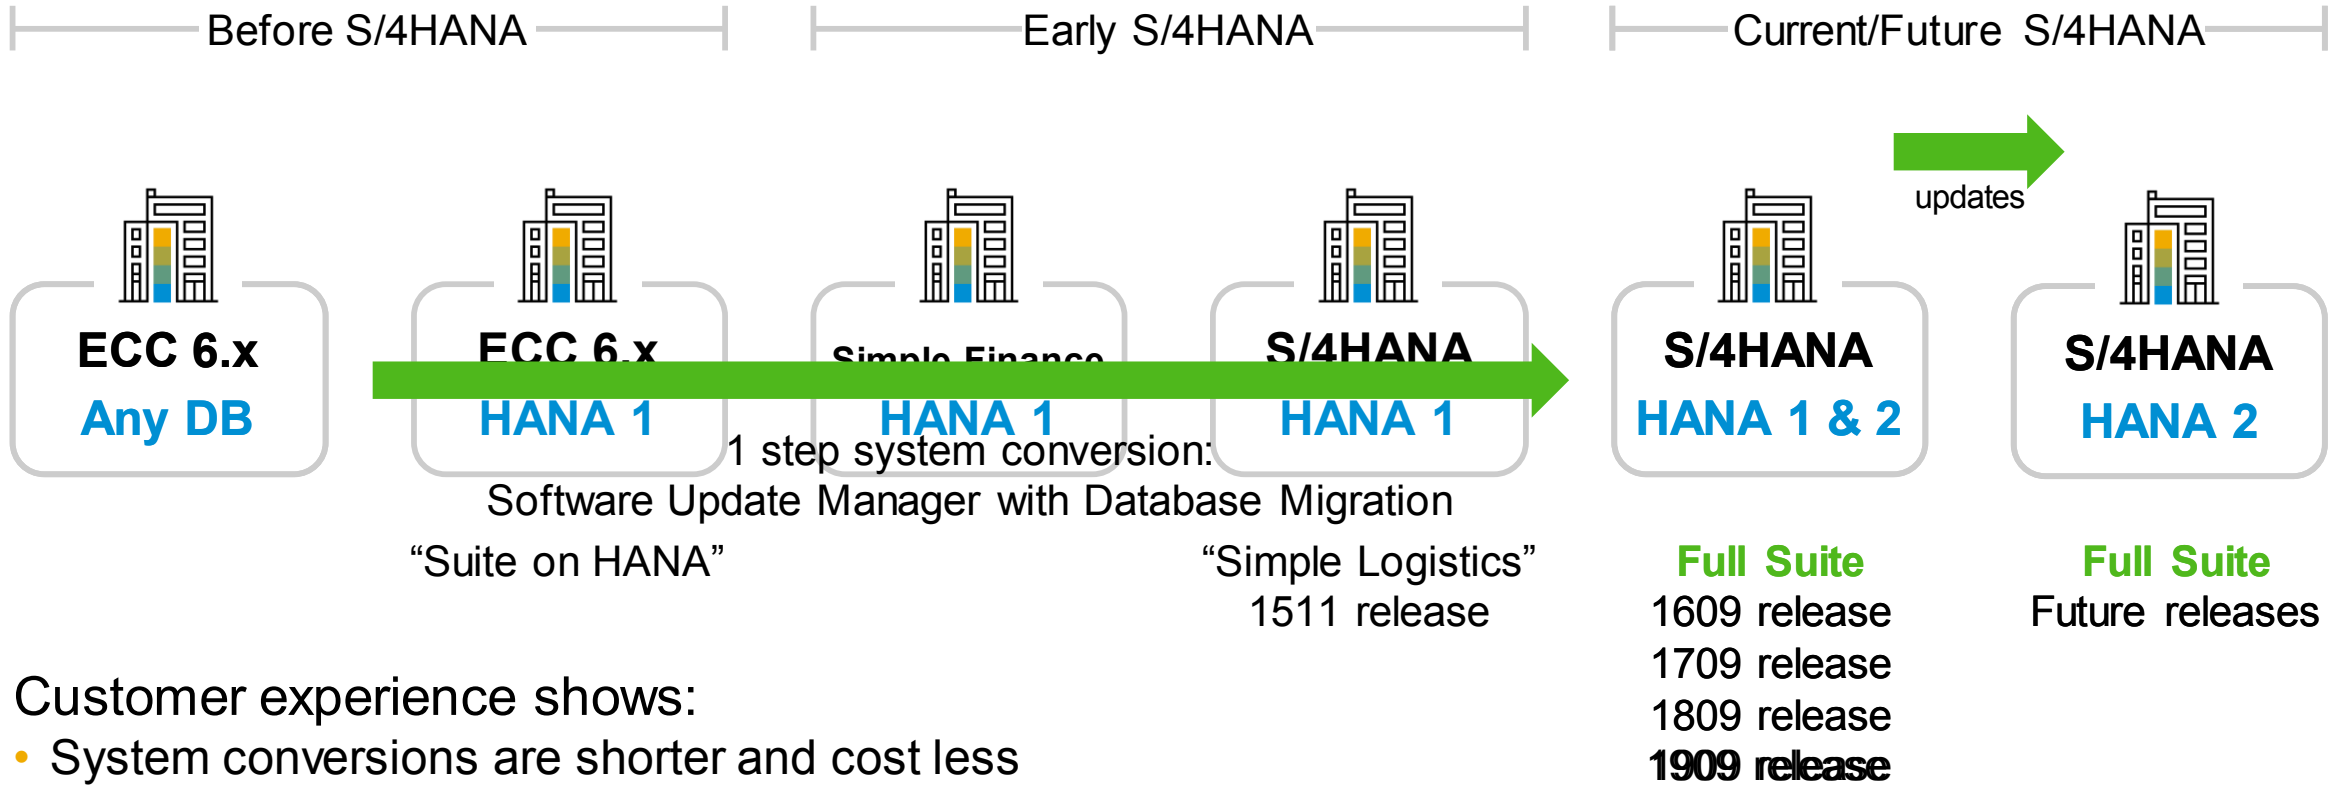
Before S/4HANA

Early S/4HANA

Current/Future S/4HANA

updates

ECC 6.x
Any DB

ECC 6.x
HANA 1

Simple Finance
HANA 1

S/4HANA
HANA 1

S/4HANA
HANA 1 & 2

S/4HANA
HANA 2

1 step system conversion:
Software Update Manager with Database Migration

"Suite on HANA"

"Simple Logistics"
1511 release

Full Suite
1609 release
1709 release
1809 release
1909 release

Full Suite
Future releases

Customer experience shows:
• System conversions are shorter and cost less